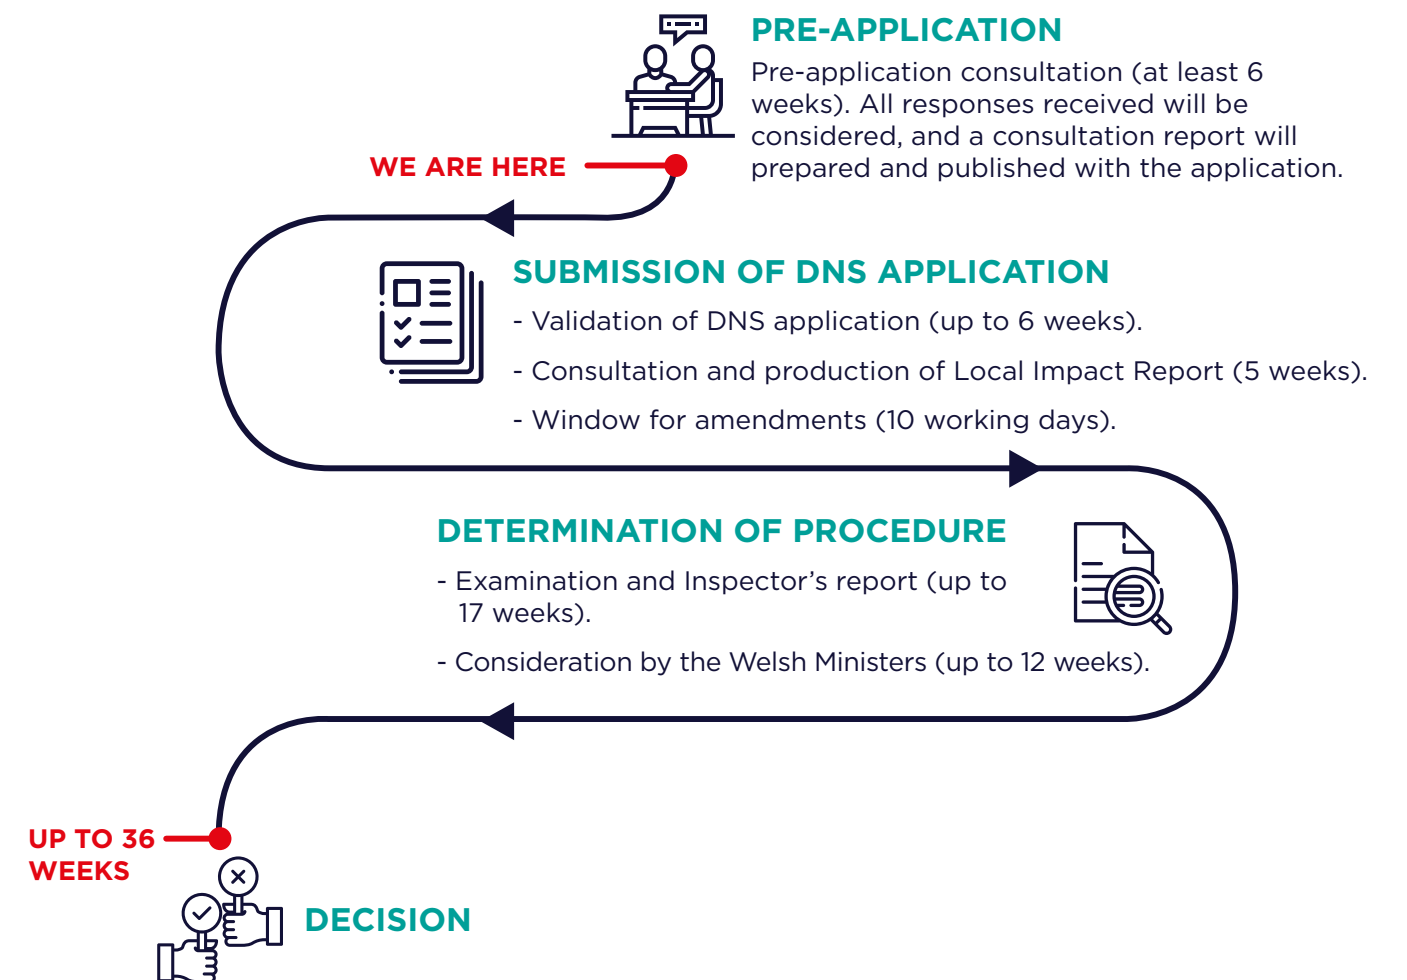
PRE-APPLICATION

Pre-application consultation (at least 6 weeks). All responses received will be considered, and a consultation report will prepared and published with the application.

WE ARE HERE

SUBMISSION OF DNS APPLICATION

- Validation of DNS application (up to 6 weeks).

- Consultation and production of Local Impact Report (5 weeks).

- Window for amendments (10 working days).

DETERMINATION OF PROCEDURE

- Examination and Inspector's report (up to 17 weeks).

- Consideration by the Welsh Ministers (up to 12 weeks).

UP TO 36 WEEKS

DECISION